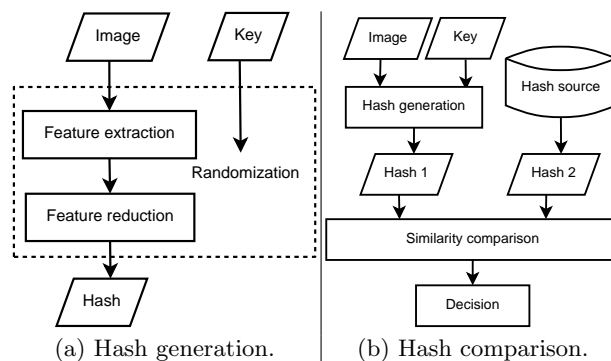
Image

Key

Feature extraction

Randomization

Feature reduction

Hash

(a) Hash generation.

Image

Key

Hash source

Hash generation

Hash 1

Hash 2

Similarity comparison

Decision

(b) Hash comparison.